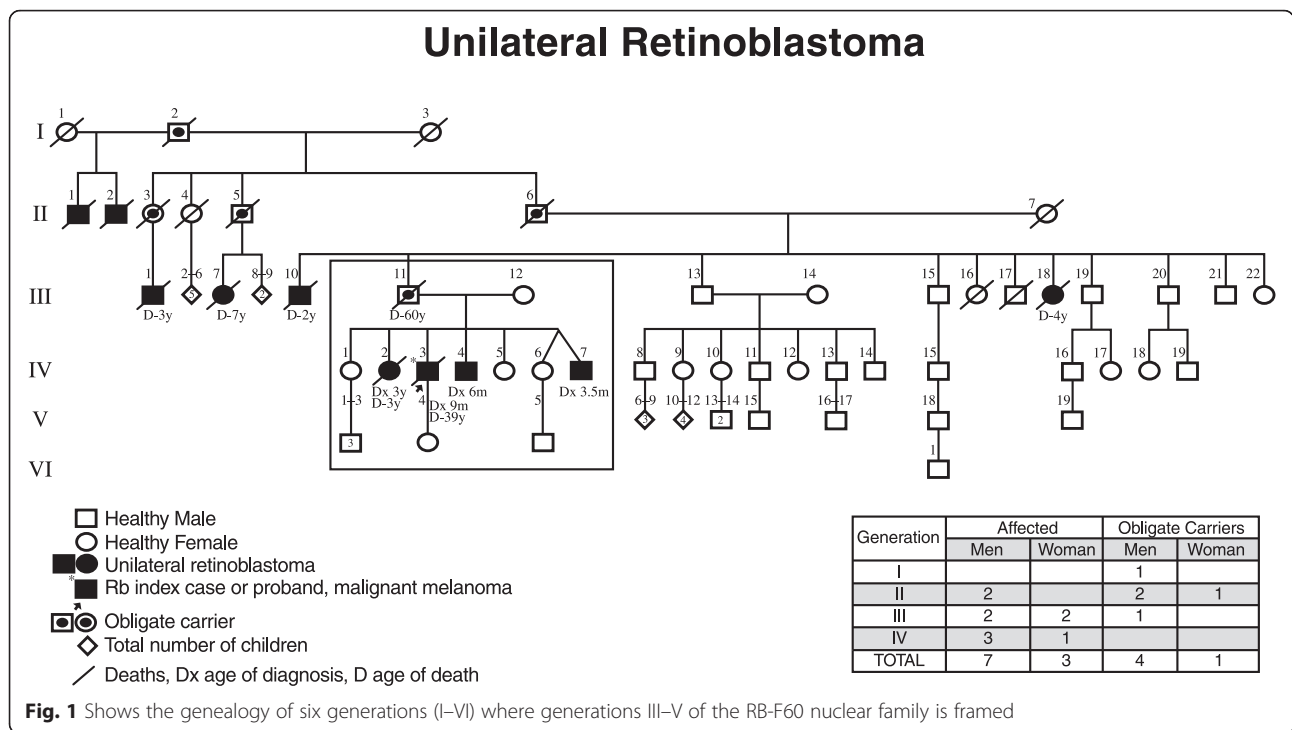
Unilateral Retinoblastoma

I 1 2 3

II 1 2 3 4 5 6 7

III 1 2–6 5 7 8–9 2 10 11 12 13 14 15 16 17 18 19 20 21 22

D-3y D-7y D-2y D-60y D-4y

IV 1 2 3 * 4 5 6 7 8 9 10 11 12 13 14 15 16 17 18 19

Dx 3y D-3y Dx 6m Dx 3.5m Dx 9m D-39y

V 1–3 4 5 6–9 3 10–12 4 13–14 2 15 16–17 18 19

VI 3 1

Healthy Male
Healthy Female
Unilateral retinoblastoma
* Rb index case or proband, malignant melanoma
Obligate carrier
Total number of children
Deaths, Dx age of diagnosis, D age of death

| Generation | Affected Men | Affected Woman | Obligate Carriers Men | Obligate Carriers Woman |
|---|---|---|---|---|
| I | | | 1 | |
| II | 2 | | 2 | 1 |
| III | 2 | 2 | 1 | |
| IV | 3 | 1 | | |
| TOTAL | 7 | 3 | 4 | 1 |

Fig. 1 Shows the genealogy of six generations (I–VI) where generations III–V of the RB-F60 nuclear family is framed